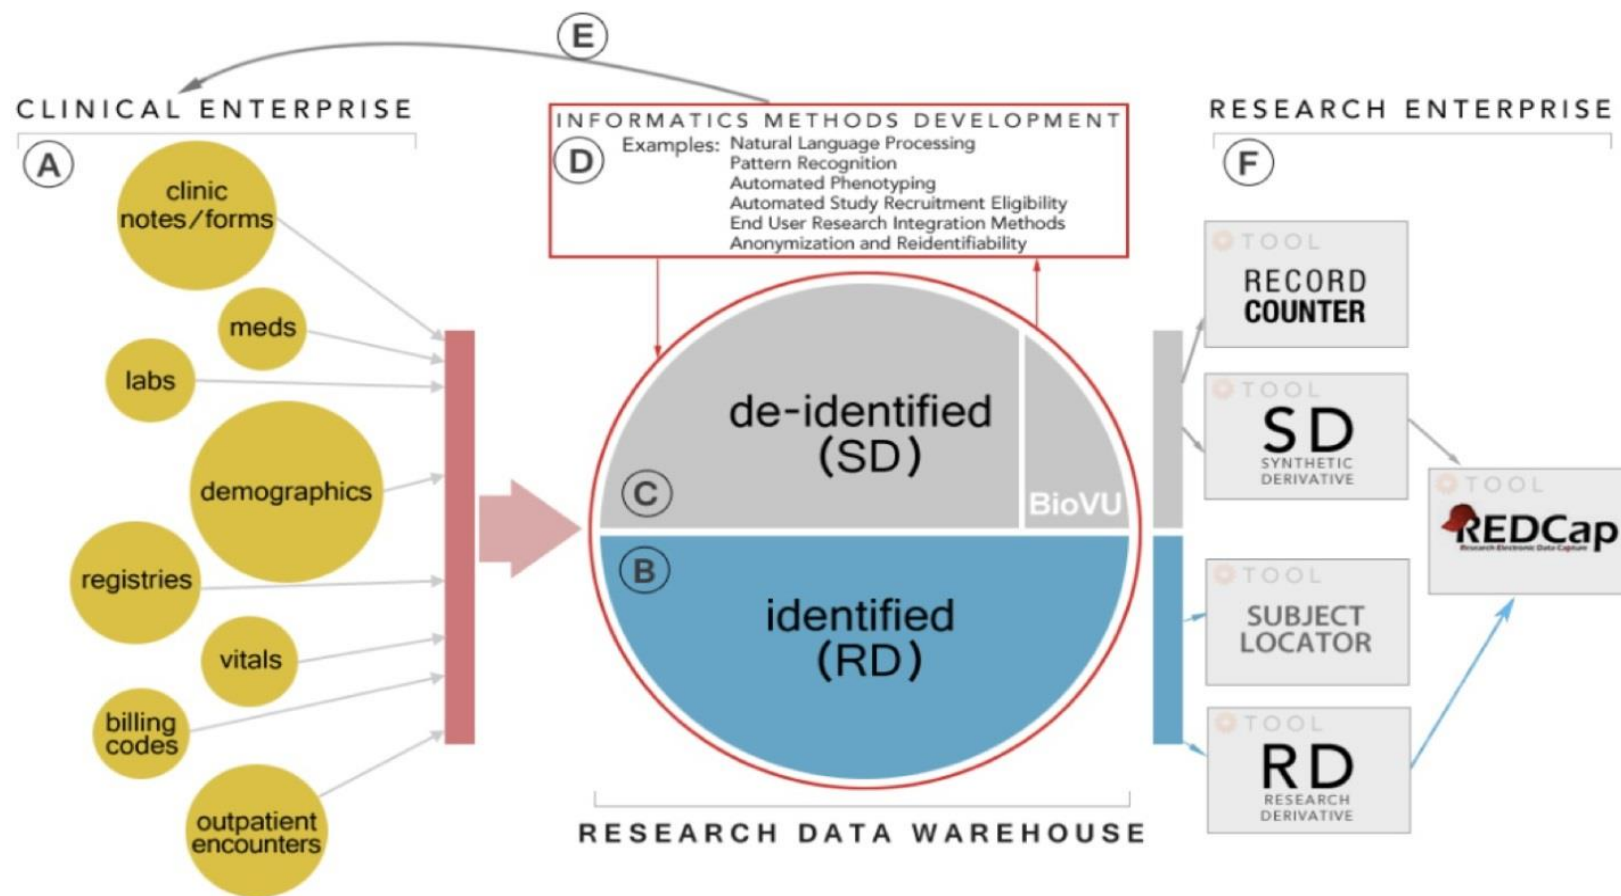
E

CLINICAL ENTERPRISE

A

clinic notes/forms

meds

labs

demographics

registries

vitals

billing codes

outpatient encounters

INFORMATICS METHODS DEVELOPMENT

D

Examples: Natural Language Processing
Pattern Recognition
Automated Phenotyping
Automated Study Recruitment Eligibility
End User Research Integration Methods
Anonymization and Reidentifiability

de-identified (SD)

C

BioVU

B

identified (RD)

RESEARCH DATA WAREHOUSE

RESEARCH ENTERPRISE

F

TOOL
RECORD COUNTER

TOOL
SD
SYNTHETIC DERIVATIVE

TOOL
SUBJECT LOCATOR

TOOL
RD
RESEARCH DERIVATIVE

TOOL
REDCap
Research Electronic Data Capture